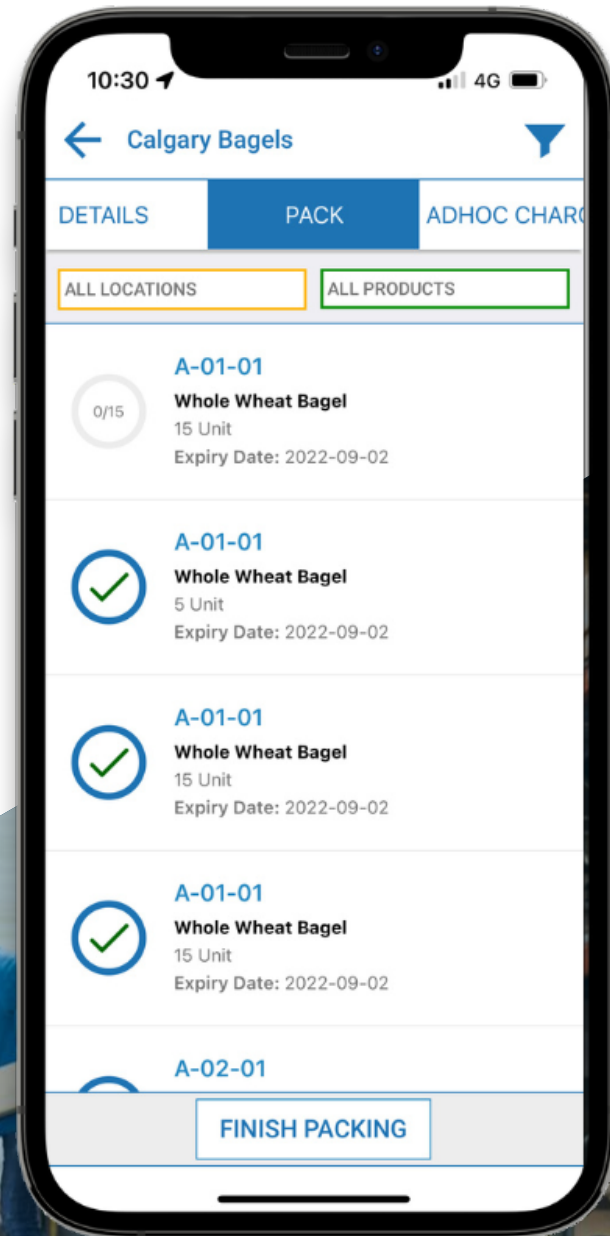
10:30 4G

Calgary Bagels

DETAILS PACK ADHOC CHAR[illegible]

ALL LOCATIONS ALL PRODUCTS

0/15
A-01-01
Whole Wheat Bagel
15 Unit
Expiry Date: 2022-09-02

A-01-01
Whole Wheat Bagel
5 Unit
Expiry Date: 2022-09-02

A-01-01
Whole Wheat Bagel
15 Unit
Expiry Date: 2022-09-02

A-01-01
Whole Wheat Bagel
15 Unit
Expiry Date: 2022-09-02

A-02-01

FINISH PACKING